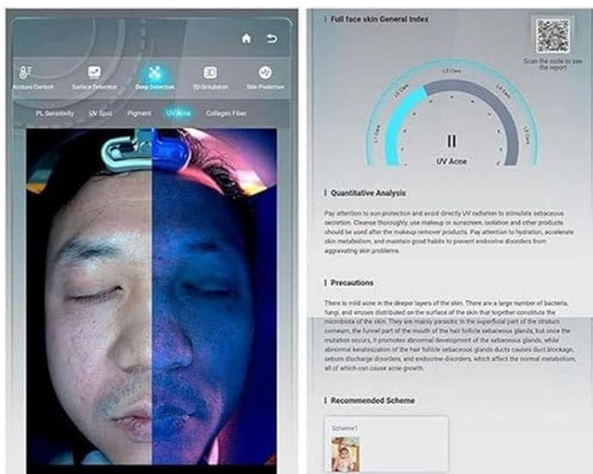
Moisture Content
Surface Detection
Deep Detection
3D Simulation
Skin Prediction

PL Sensitivity
UV Spot
Pigment
UV Acne
Collagen Fiber

Full face skin General Index

Scan the code to see the report

L1 Care
L2 Care
L3 Care
L4 Care
L5 Care

II
UV Acne

Quantitative Analysis

Pay attention to sun protection and avoid directly UV radiation to stimulate sebaceous secretion. Cleanse thoroughly, use makeup or sunscreen, isolation and other products should be used after the makeup remover products. Pay attention to hydration, accelerate skin metabolism, and maintain good habits to prevent endocrine disorders from aggravating skin problems.

Precautions

There is mild acne in the deeper layers of the skin. There are a large number of bacteria, fungi, and viruses distributed on the surface of the skin that together constitute the microbiota of the skin. They are mainly parasitic in the superficial part of the stratum corneum, the funnel part of the mouth of the hair follicle sebaceous glands, but once the mutation occurs, it promotes abnormal development of the sebaceous glands, while abnormal keratinization of the hair follicle sebaceous gland ducts causes duct blockage, sebum discharge disorders, and endocrine disorders, which affect the normal metabolism, all of which can cause acne growth.

Recommended Scheme

Scheme1